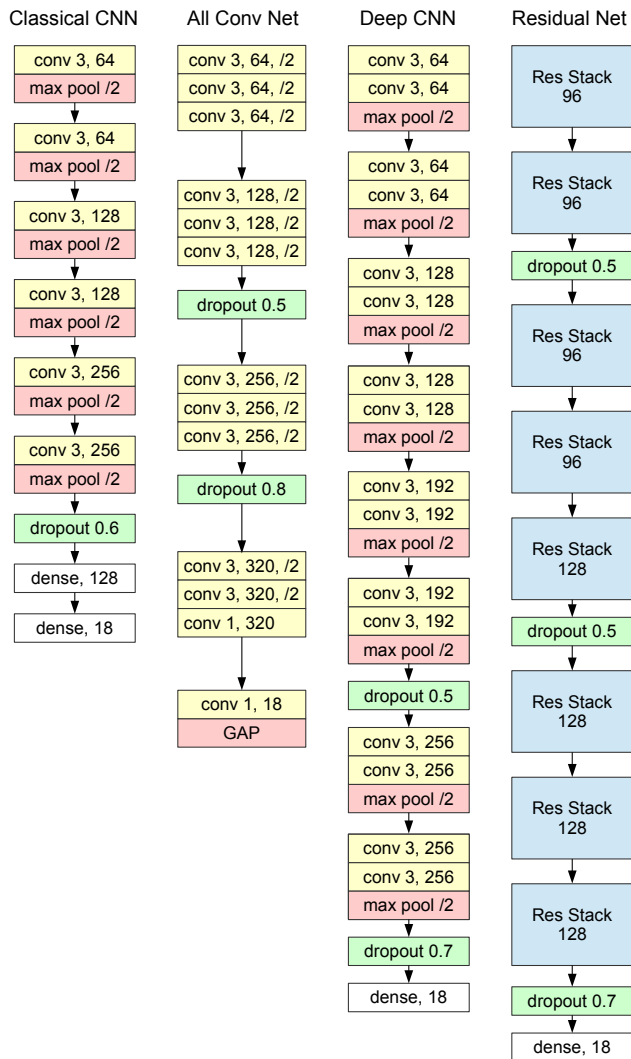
Classical CNN

conv 3, 64
max pool /2
conv 3, 64
max pool /2
conv 3, 128
max pool /2
conv 3, 128
max pool /2
conv 3, 256
max pool /2
conv 3, 256
max pool /2
dropout 0.6
dense, 128
dense, 18

All Conv Net

conv 3, 64, /2
conv 3, 64, /2
conv 3, 64, /2
conv 3, 128, /2
conv 3, 128, /2
conv 3, 128, /2
dropout 0.5
conv 3, 256, /2
conv 3, 256, /2
conv 3, 256, /2
dropout 0.8
conv 3, 320, /2
conv 3, 320, /2
conv 1, 320
conv 1, 18
GAP

Deep CNN

conv 3, 64
conv 3, 64
max pool /2
conv 3, 64
conv 3, 64
max pool /2
conv 3, 128
conv 3, 128
max pool /2
conv 3, 128
conv 3, 128
max pool /2
conv 3, 192
conv 3, 192
max pool /2
conv 3, 192
conv 3, 192
max pool /2
dropout 0.5
conv 3, 256
conv 3, 256
max pool /2
conv 3, 256
conv 3, 256
max pool /2
dropout 0.7
dense, 18

Residual Net

Res Stack 96
Res Stack 96
dropout 0.5
Res Stack 96
Res Stack 96
Res Stack 128
dropout 0.5
Res Stack 128
Res Stack 128
Res Stack 128
dropout 0.7
dense, 18